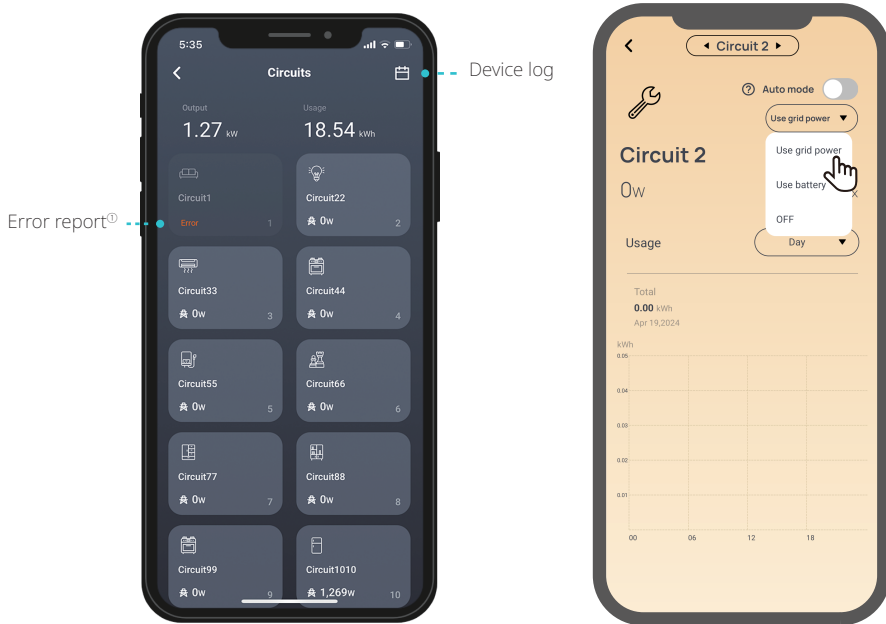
Error report①

5:35

Circuits

Device log

Output
1.27 kW

Usage
18.54 kWh

Circuit1
Error
1

Circuit22
0w
2

Circuit33
0w
3

Circuit44
0w
4

Circuit55
0w
5

Circuit66
0w
6

Circuit77
0w
7

Circuit88
0w
8

Circuit99
0w
9

Circuit1010
1,269w
10

Circuit 2

Auto mode

Use grid power

Use grid power
Use battery
OFF

Circuit 2
0w

Usage
Day

Total
0.00 kWh
Apr 19,2024

kWh
0.05
0.04
0.03
0.02
0.01
00
06
12
18